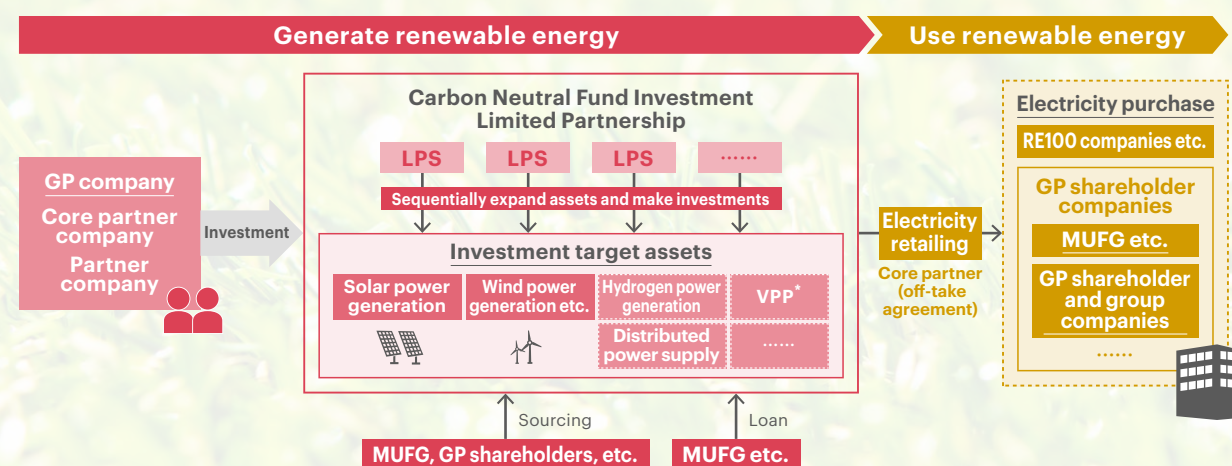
Generate renewable energy

Use renewable energy

GP company

Core partner company

Partner company

Investment

Carbon Neutral Fund Investment Limited Partnership

LPS

LPS

LPS

……

Sequentially expand assets and make investments

Investment target assets

Solar power generation

Wind power generation etc.

Hydrogen power generation

VPP*

Distributed power supply

……

Sourcing

Loan

MUFG, GP shareholders, etc.

MUFG etc.

Electricity retailing

Core partner (off-take agreement)

Electricity purchase

RE100 companies etc.

GP shareholder companies

MUFG etc.

GP shareholder and group companies

……